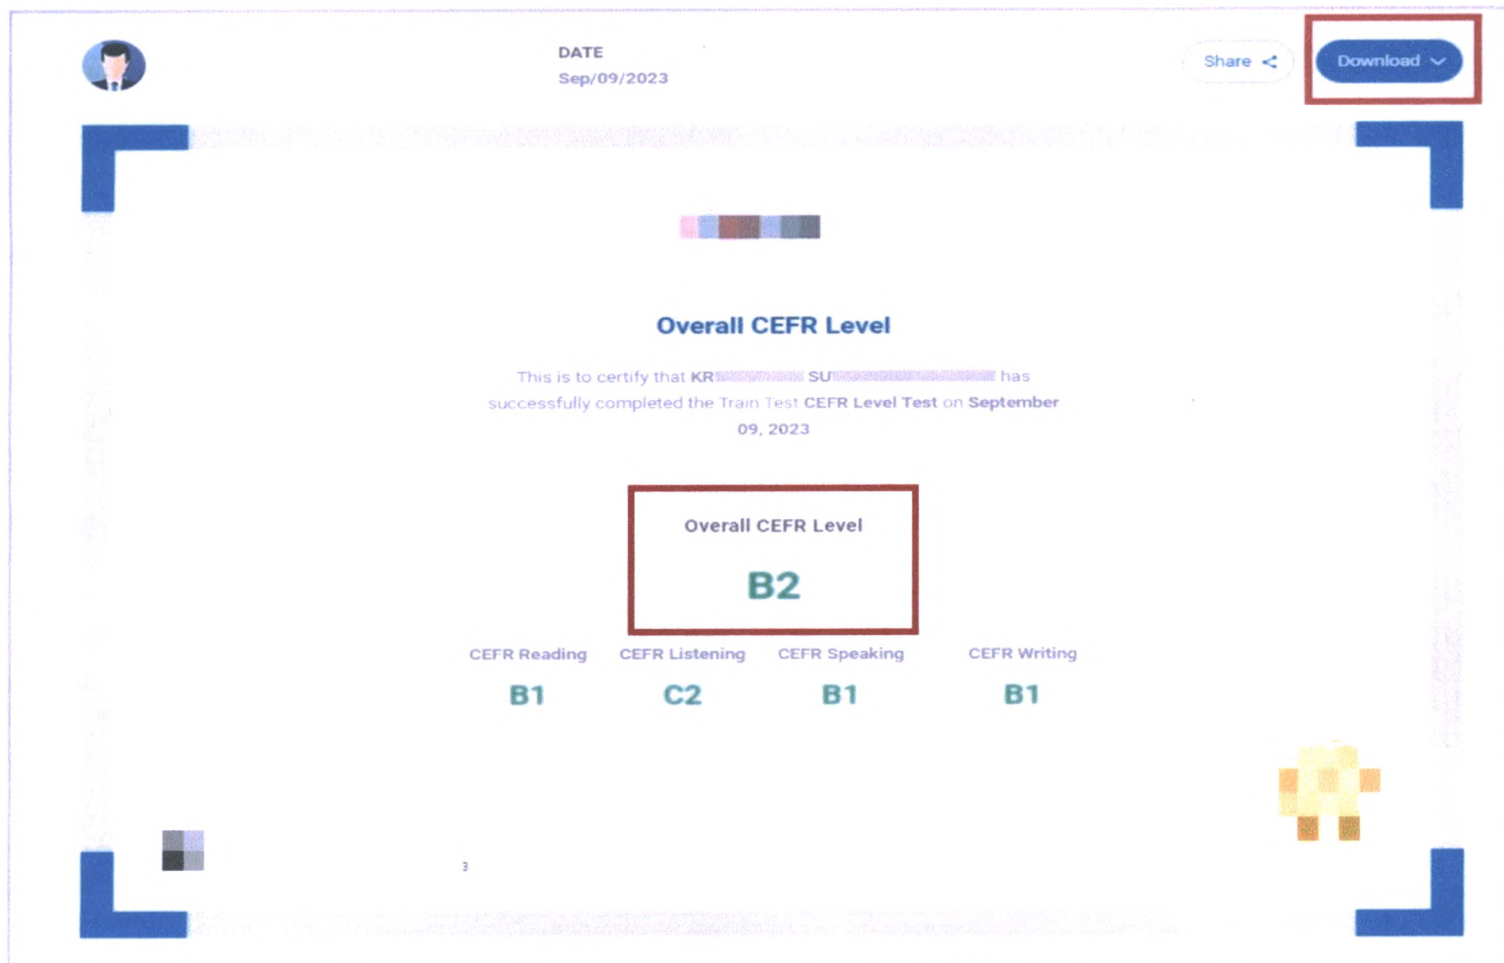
DATE
Sep/09/2023

Share

Download

Overall CEFR Level

This is to certify that KR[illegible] SU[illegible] has successfully completed the Train Test CEFR Level Test on September 09, 2023

Overall CEFR Level

B2

CEFR Reading
B1

CEFR Listening
C2

CEFR Speaking
B1

CEFR Writing
B1